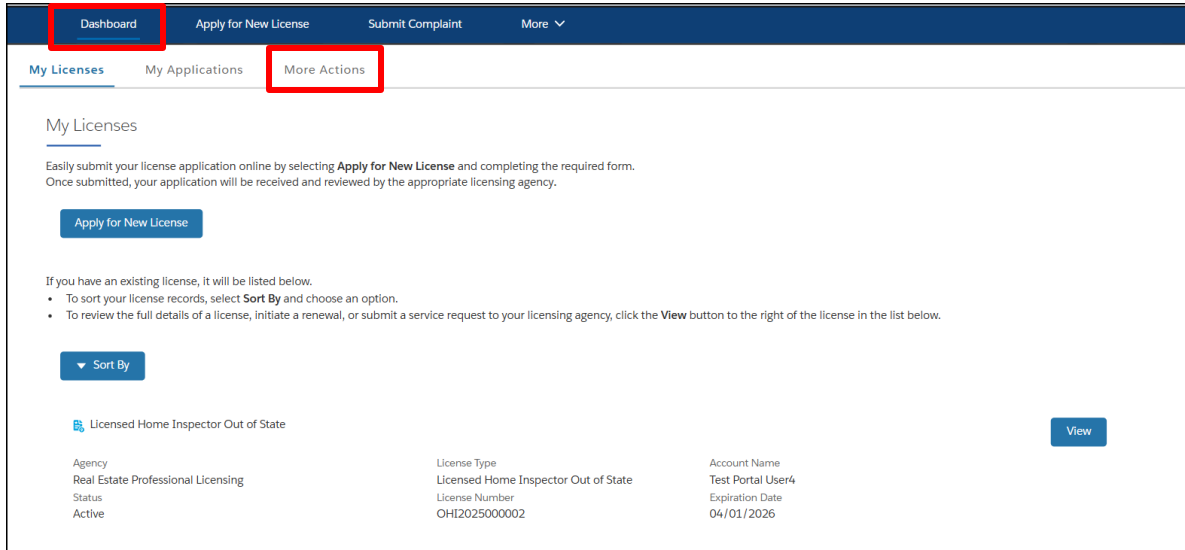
Dashboard Apply for New License Submit Complaint More

My Licenses My Applications More Actions

My Licenses

Easily submit your license application online by selecting **Apply for New License** and completing the required form.
Once submitted, your application will be received and reviewed by the appropriate licensing agency.

Apply for New License

If you have an existing license, it will be listed below.
• To sort your license records, select **Sort By** and choose an option.
• To review the full details of a license, initiate a renewal, or submit a service request to your licensing agency, click the **View** button to the right of the license in the list below.

Sort By

Licensed Home Inspector Out of State

View

Agency
Real Estate Professional Licensing
Status
Active

License Type
Licensed Home Inspector Out of State
License Number
OHI2025000002

Account Name
Test Portal User4
Expiration Date
04/01/2026